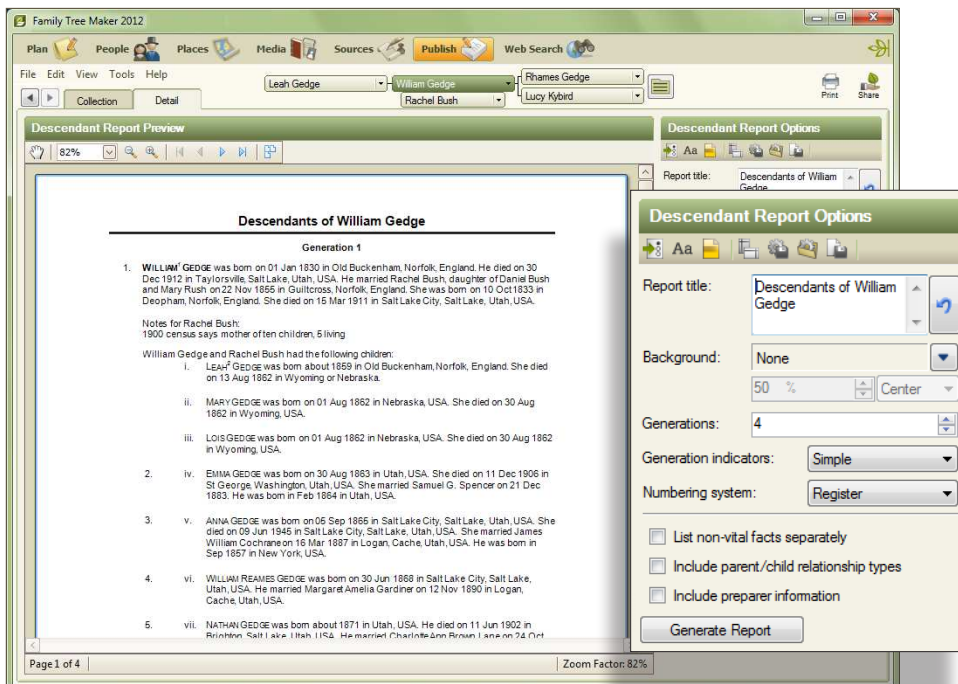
Family Tree Maker 2012

Plan People Places Media Sources Publish Web Search

File Edit View Tools Help

Collection Detail

Leah Gedge William Gedge Rhames Gedge Rachel Bush Lucy Kybird

Print Share

Descendant Report Preview

82%

Descendants of William Gedge

Generation 1

1. WILLIAM$^1$ GEDGE was born on 01 Jan 1830 in Old Buckenham, Norfolk, England. He died on 30 Dec 1912 in Taylorsville, Salt Lake, Utah, USA. He married Rachel Bush, daughter of Daniel Bush and Mary Rush on 22 Nov 1855 in Guiltcross, Norfolk, England. She was born on 10 Oct 1833 in Deopham, Norfolk, England. She died on 15 Mar 1911 in Salt Lake City, Salt Lake, Utah, USA.

Notes for Rachel Bush:
1900 census says mother of ten children, 5 living

William Gedge and Rachel Bush had the following children:

i. LEAH$^2$ GEDGE was born about 1859 in Old Buckenham, Norfolk, England. She died on 13 Aug 1862 in Wyoming or Nebraska.

ii. MARY GEDGE was born on 01 Aug 1862 in Nebraska, USA. She died on 30 Aug 1862 in Wyoming, USA.

iii. LOIS GEDGE was born on 01 Aug 1862 in Nebraska, USA. She died on 30 Aug 1862 in Wyoming, USA.

2. iv. EMMA GEDGE was born on 30 Aug 1863 in Utah, USA. She died on 11 Dec 1906 in St George, Washington, Utah, USA. She married Samuel G. Spencer on 21 Dec 1883. He was born in Feb 1864 in Utah, USA.

3. v. ANNA GEDGE was born on 05 Sep 1865 in Salt Lake City, Salt Lake, Utah, USA. She died on 09 Jun 1945 in Salt Lake City, Salt Lake, Utah, USA. She married James William Cochrane on 16 Mar 1887 in Logan, Cache, Utah, USA. He was born in Sep 1857 in New York, USA.

4. vi. WILLIAM REAMES GEDGE was born on 30 Jun 1868 in Salt Lake City, Salt Lake, Utah, USA. He married Margaret Amelia Gardiner on 12 Nov 1890 in Logan, Cache, Utah, USA.

5. vii. NATHAN GEDGE was born about 1871 in Utah, USA. He died on 11 Jun 1902 in Brighton, Salt Lake, Utah, USA. He married Charlotte Ann Brown Lane on 24 Oct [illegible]

Page 1 of 4 Zoom Factor: 82%

Descendant Report Options

Report title: Descendants of William Gedge

Descendant Report Options

Report title: Descendants of William Gedge

Background: None

50 % Center

Generations: 4

Generation indicators: Simple

Numbering system: Register

List non-vital facts separately

Include parent/child relationship types

Include preparer information

Generate Report